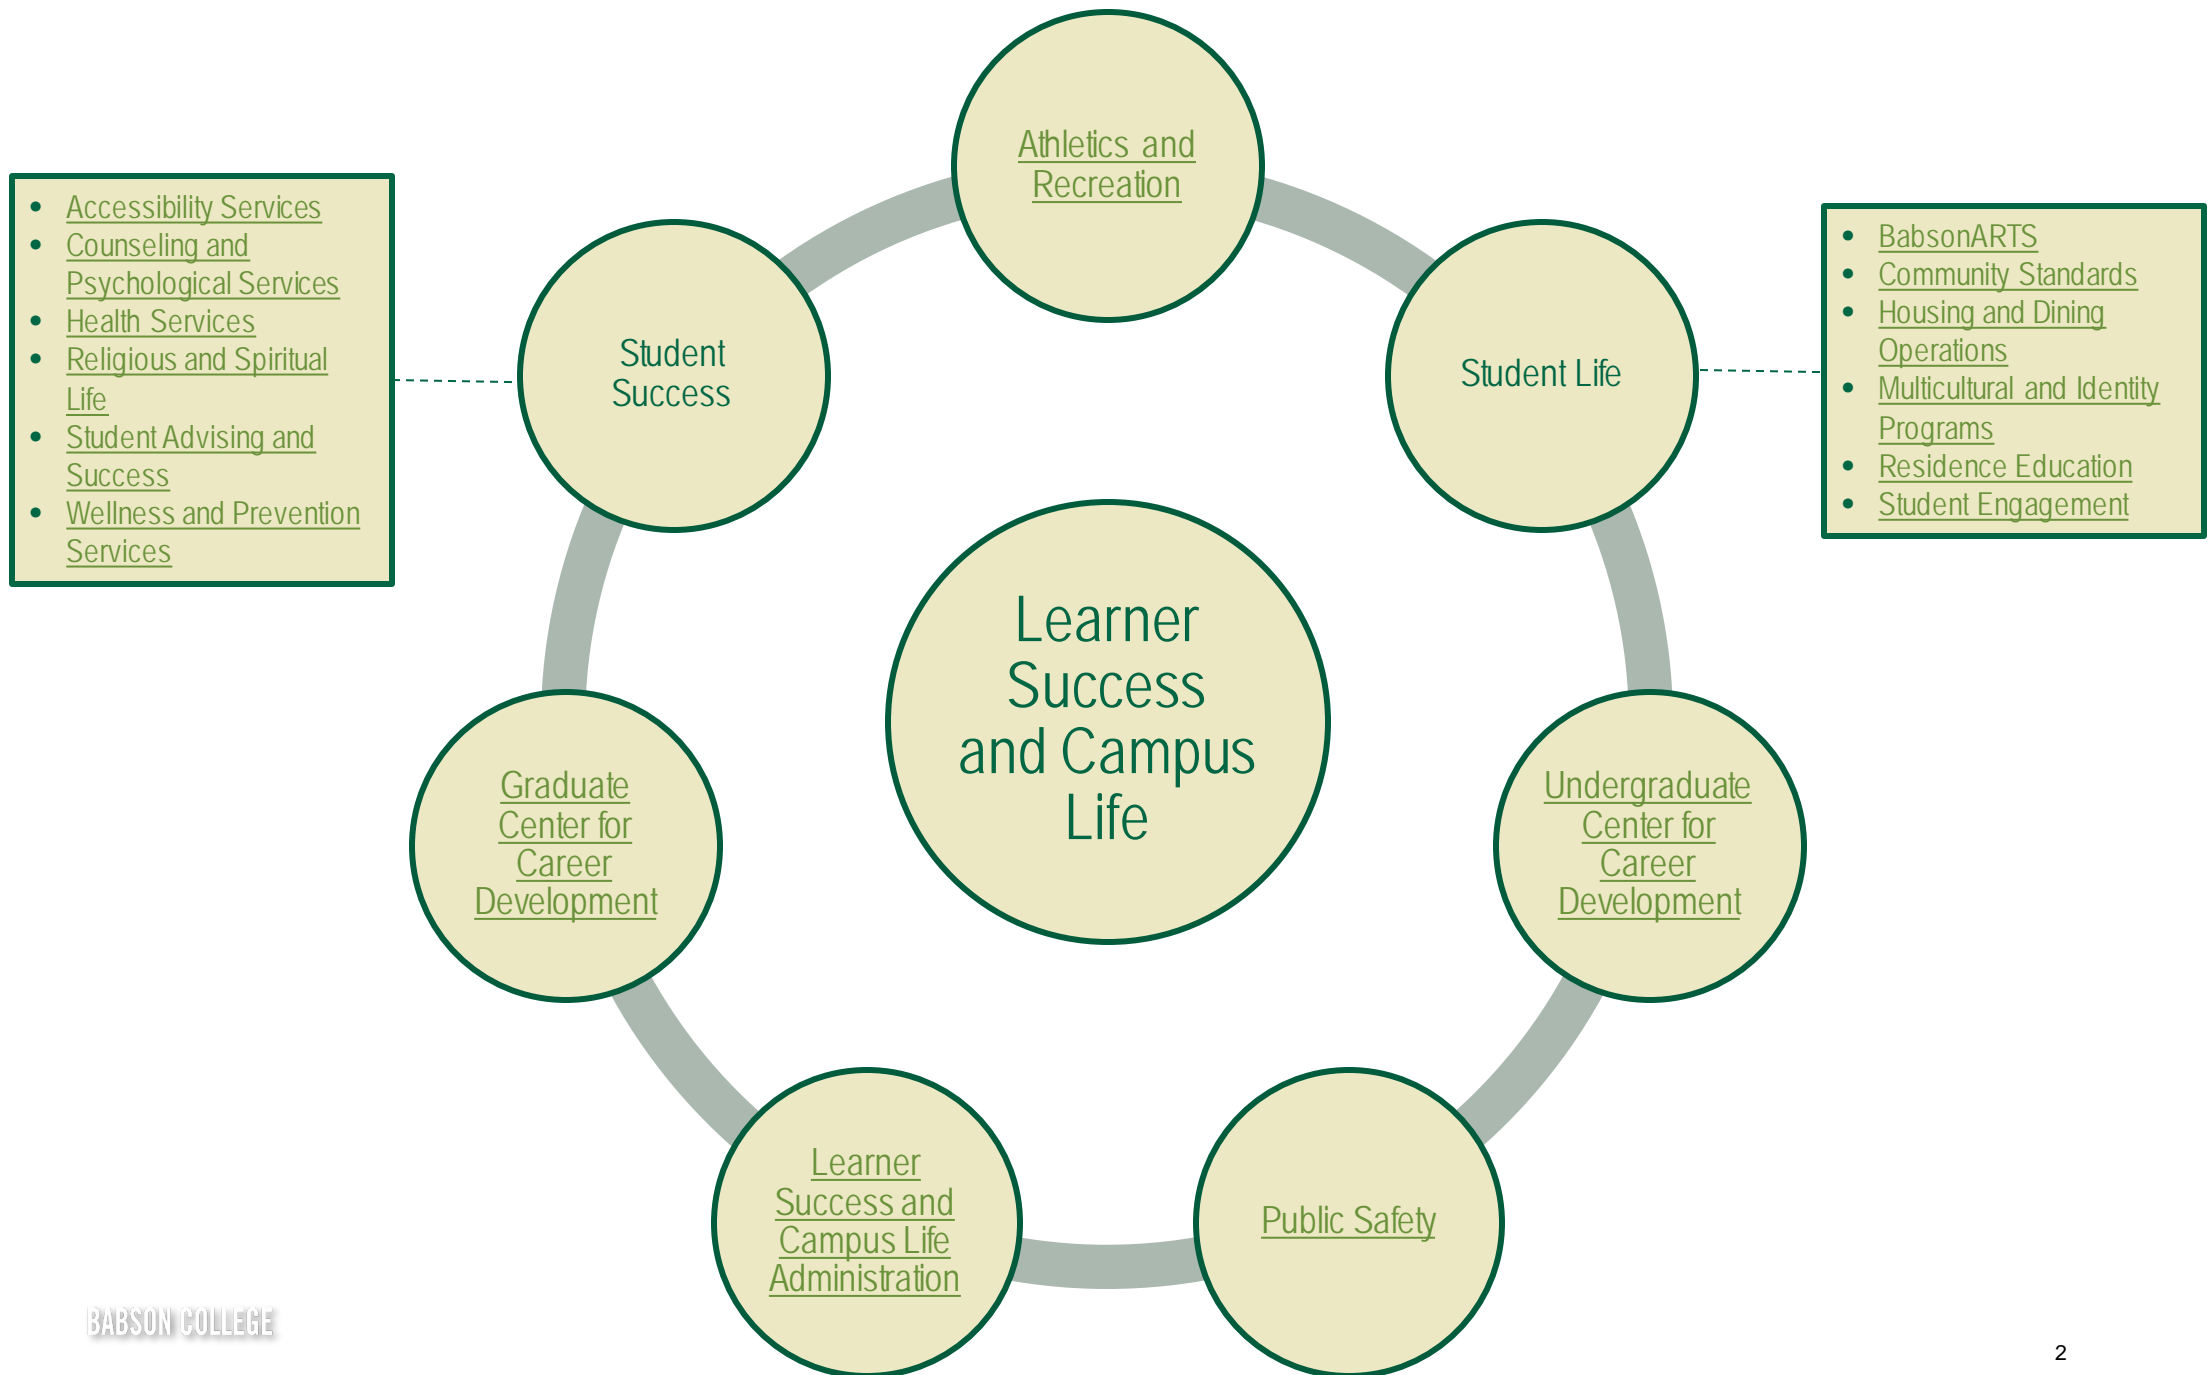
- Accessibility Services
- Counseling and Psychological Services
- Health Services
- Religious and Spiritual Life
- Student Advising and Success
- Wellness and Prevention Services

Athletics and Recreation

Student Success

Student Life

- BabsonARTS
- Community Standards
- Housing and Dining Operations
- Multicultural and Identity Programs
- Residence Education
- Student Engagement

Learner Success and Campus Life

Graduate Center for Career Development

Undergraduate Center for Career Development

Learner Success and Campus Life Administration

Public Safety

BABSON COLLEGE

2